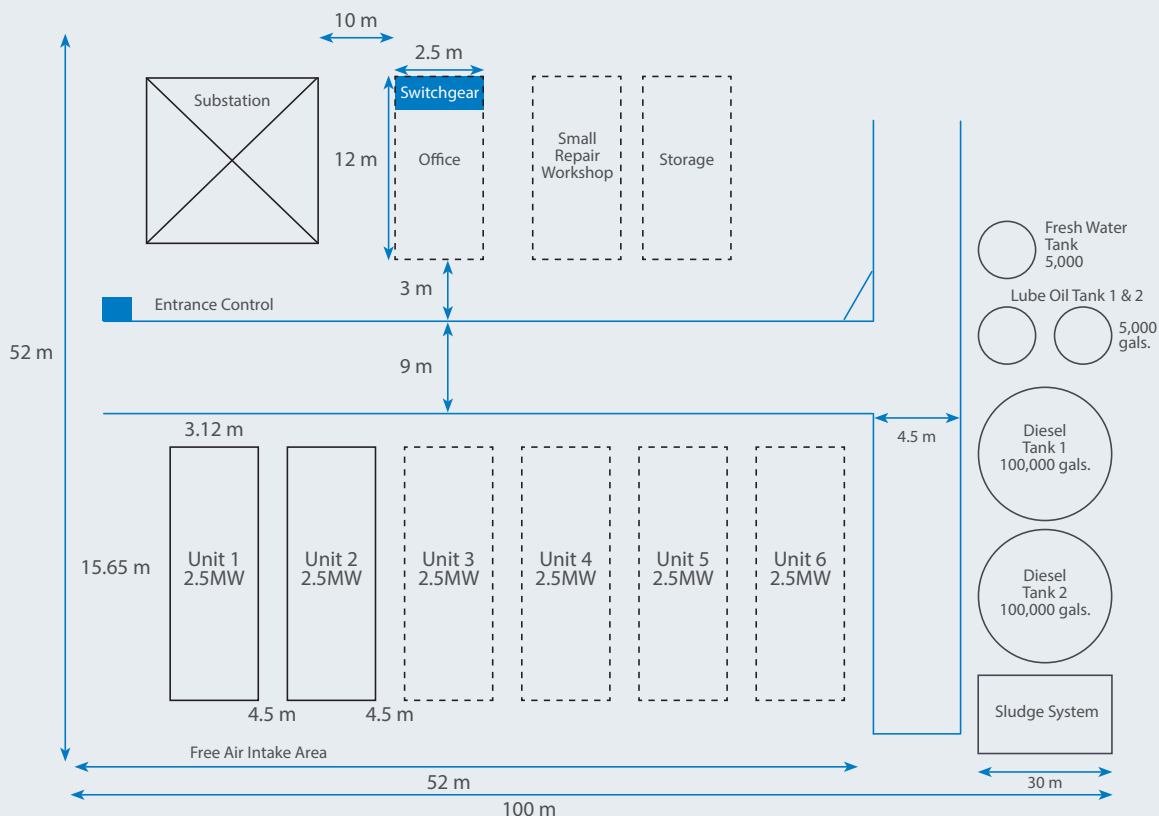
10 m
2.5 m
Switchgear
Substation
12 m
Office
Small Repair Workshop
Storage
Fresh Water Tank 5,000
3 m
Entrance Control
Lube Oil Tank 1 & 2
5,000 gals.
52 m
9 m
3.12 m
4.5 m
Diesel Tank 1 100,000 gals.
15.65 m
Unit 1 2.5MW
Unit 2 2.5MW
Unit 3 2.5MW
Unit 4 2.5MW
Unit 5 2.5MW
Unit 6 2.5MW
Diesel Tank 2 100,000 gals.
4.5 m
4.5 m
Sludge System
Free Air Intake Area
52 m
30 m
100 m